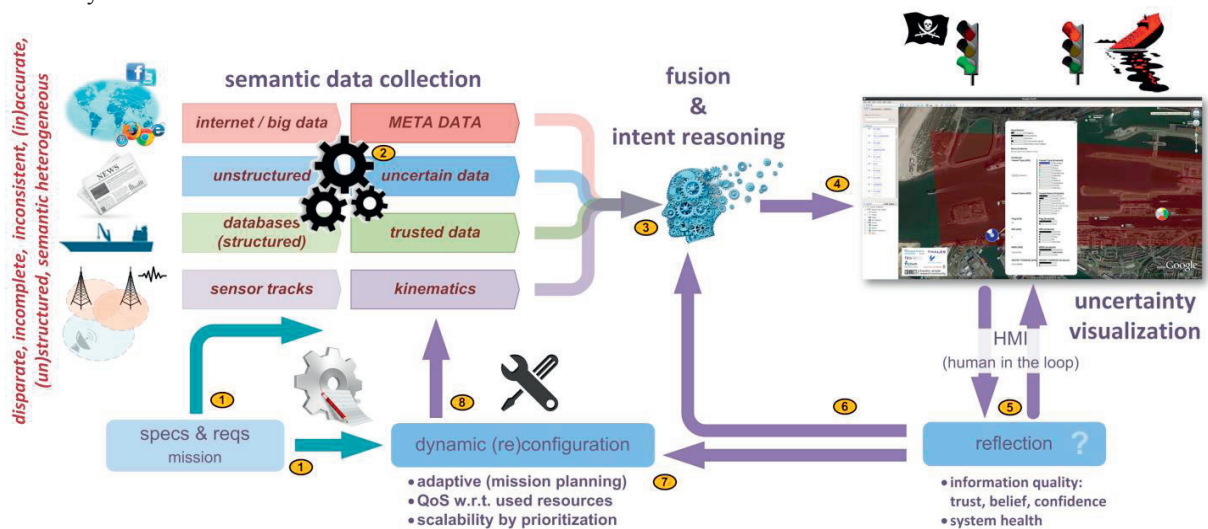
disparate, incomplete, inconsistent, (in)accurate, (un)structured, semantic heterogeneous

semantic data collection

internet / big data
META DATA
unstructured
uncertain data
databases (structured)
trusted data
sensor tracks
kinematics

2

fusion & intent reasoning

3

4

uncertainty visualization

HMI
(human in the loop)

5

1

specs & reqs
mission

1

8

dynamic (re)configuration

• adaptive (mission planning)
• QoS w.r.t. used resources
• scalability by prioritization

6

7

reflection ?

• information quality: trust, belief, confidence
• system health

Google